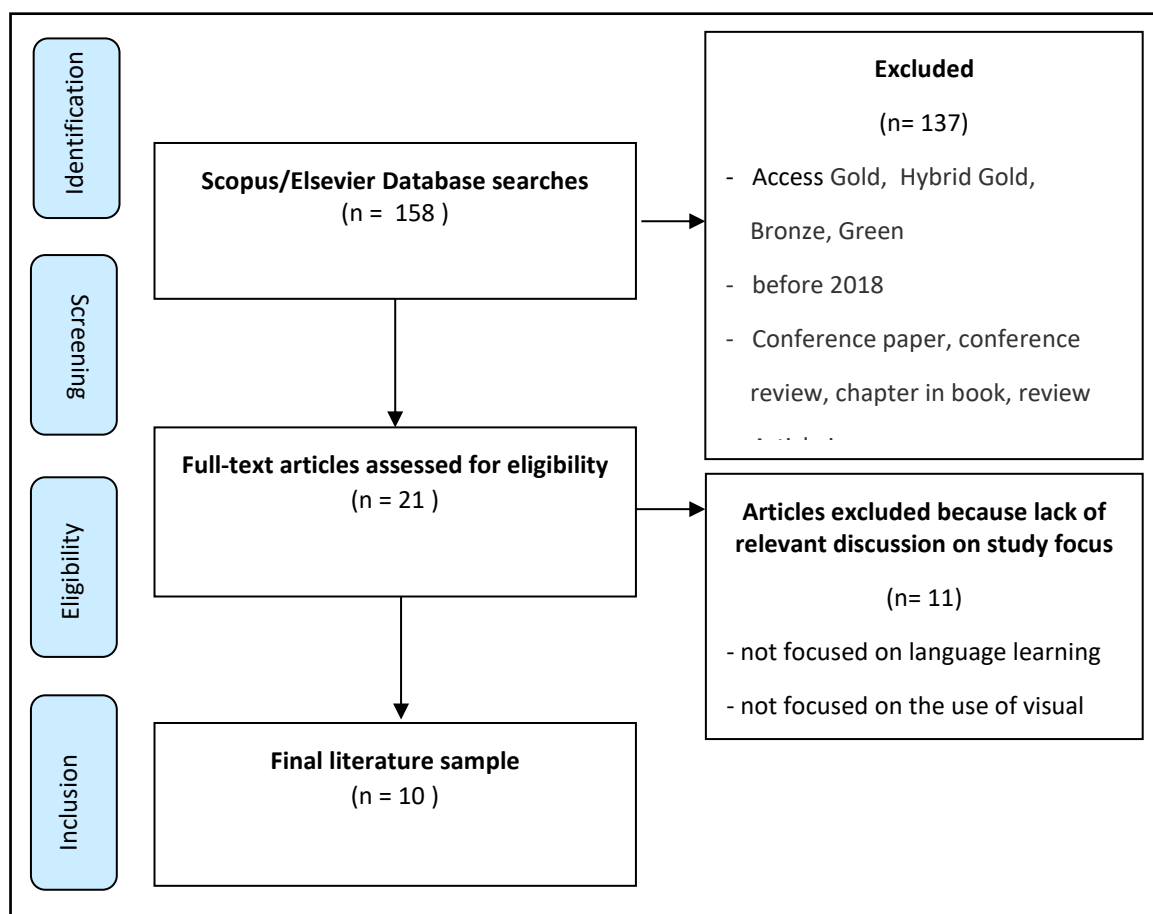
Identification

Screening

Eligibility

Inclusion

Scopus/Elsevier Database searches
(n = 158 )

Excluded
(n= 137)
- Access Gold, Hybrid Gold, Bronze, Green
- before 2018
- Conference paper, conference review, chapter in book, review
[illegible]

Full-text articles assessed for eligibility
(n = 21 )

Articles excluded because lack of relevant discussion on study focus
(n= 11)
- not focused on language learning
- not focused on the use of visual

Final literature sample
(n = 10 )